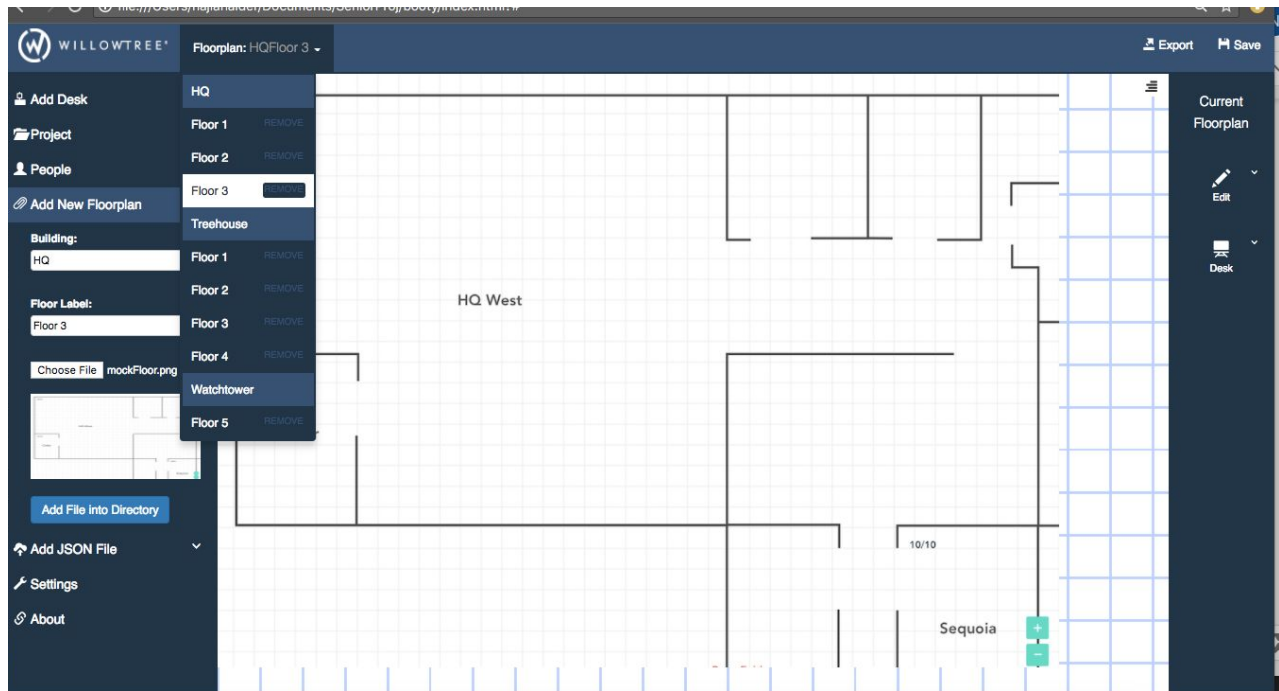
WILLOWTREE

Floorplan: HQFloor 3

Export Save

Add Desk
Project
People
Add New Floorplan

Building:
HQ

Floor Label:
Floor 3

Choose File mockFloor.png

Add File into Directory

Add JSON File
Settings
About

HQ
Floor 1 REMOVE
Floor 2 REMOVE
Floor 3 REMOVE
Treehouse
Floor 1 REMOVE
Floor 2 REMOVE
Floor 3 REMOVE
Floor 4 REMOVE
Watchtower
Floor 5 REMOVE

HQ West

10/10

Sequoia

+
−

Current Floorplan

Edit

Desk